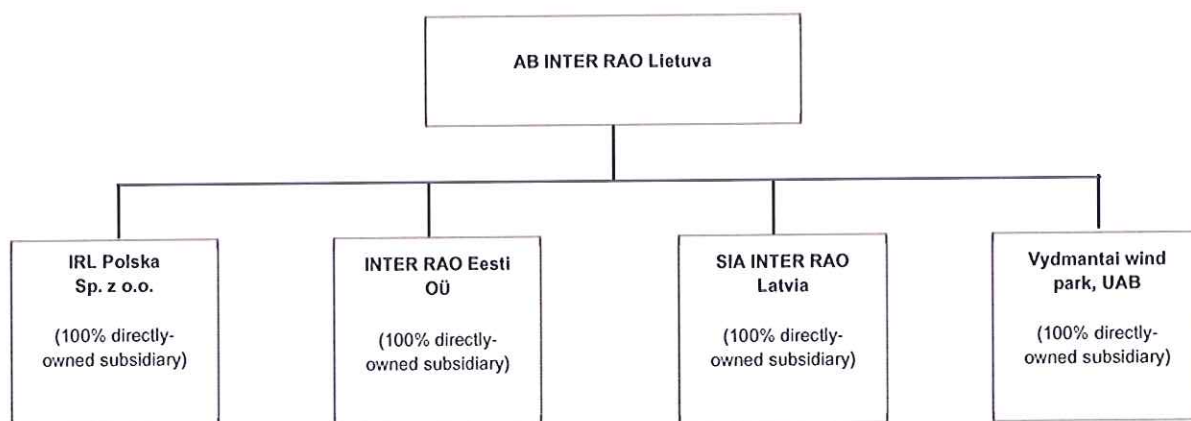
AB INTER RAO Lietuva

IRL Polska Sp. z o.o.

(100% directly-owned subsidiary)

INTER RAO Eesti OÜ

(100% directly-owned subsidiary)

SIA INTER RAO Latvia

(100% directly-owned subsidiary)

Vydmantai wind park, UAB

(100% directly-owned subsidiary)